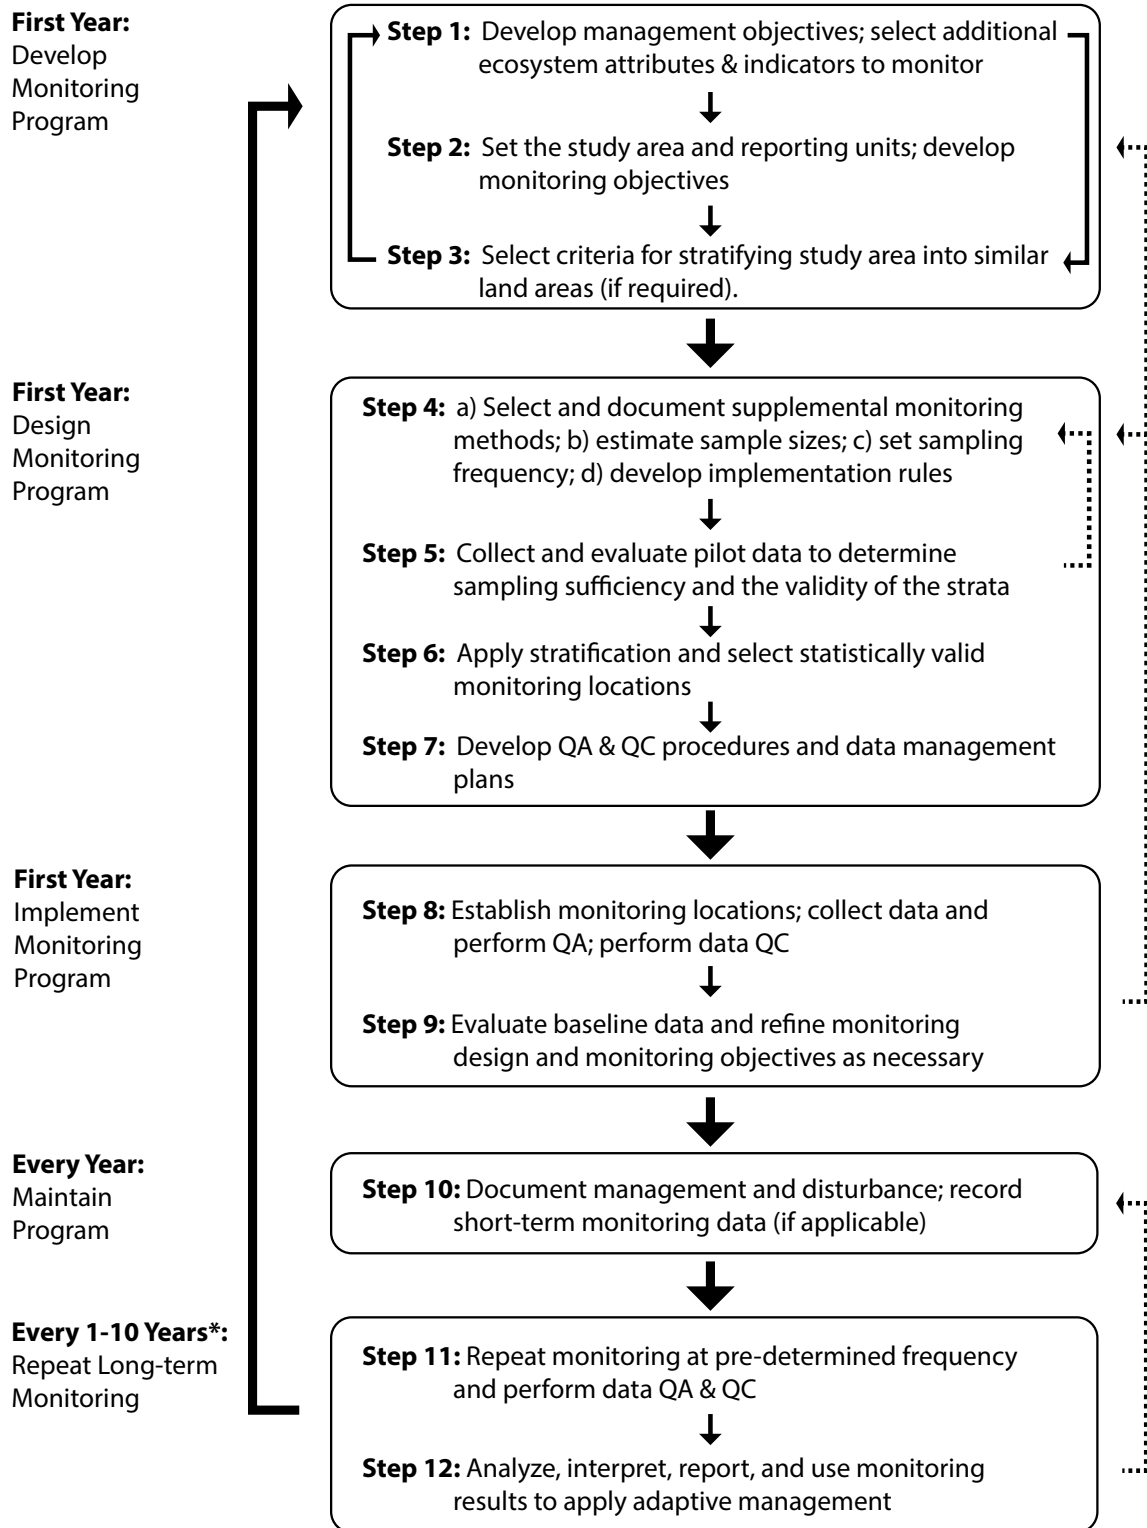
**First Year:** Develop Monitoring Program

**Step 1:** Develop management objectives; select additional ecosystem attributes & indicators to monitor

**Step 2:** Set the study area and reporting units; develop monitoring objectives

**Step 3:** Select criteria for stratifying study area into similar land areas (if required).

**First Year:** Design Monitoring Program

**Step 4:** a) Select and document supplemental monitoring methods; b) estimate sample sizes; c) set sampling frequency; d) develop implementation rules

**Step 5:** Collect and evaluate pilot data to determine sampling sufficiency and the validity of the strata

**Step 6:** Apply stratification and select statistically valid monitoring locations

**Step 7:** Develop QA & QC procedures and data management plans

**First Year:** Implement Monitoring Program

**Step 8:** Establish monitoring locations; collect data and perform QA; perform data QC

**Step 9:** Evaluate baseline data and refine monitoring design and monitoring objectives as necessary

**Every Year:** Maintain Program

**Step 10:** Document management and disturbance; record short-term monitoring data (if applicable)

**Every 1-10 Years*:** Repeat Long-term Monitoring

**Step 11:** Repeat monitoring at pre-determined frequency and perform data QA & QC

**Step 12:** Analyze, interpret, report, and use monitoring results to apply adaptive management